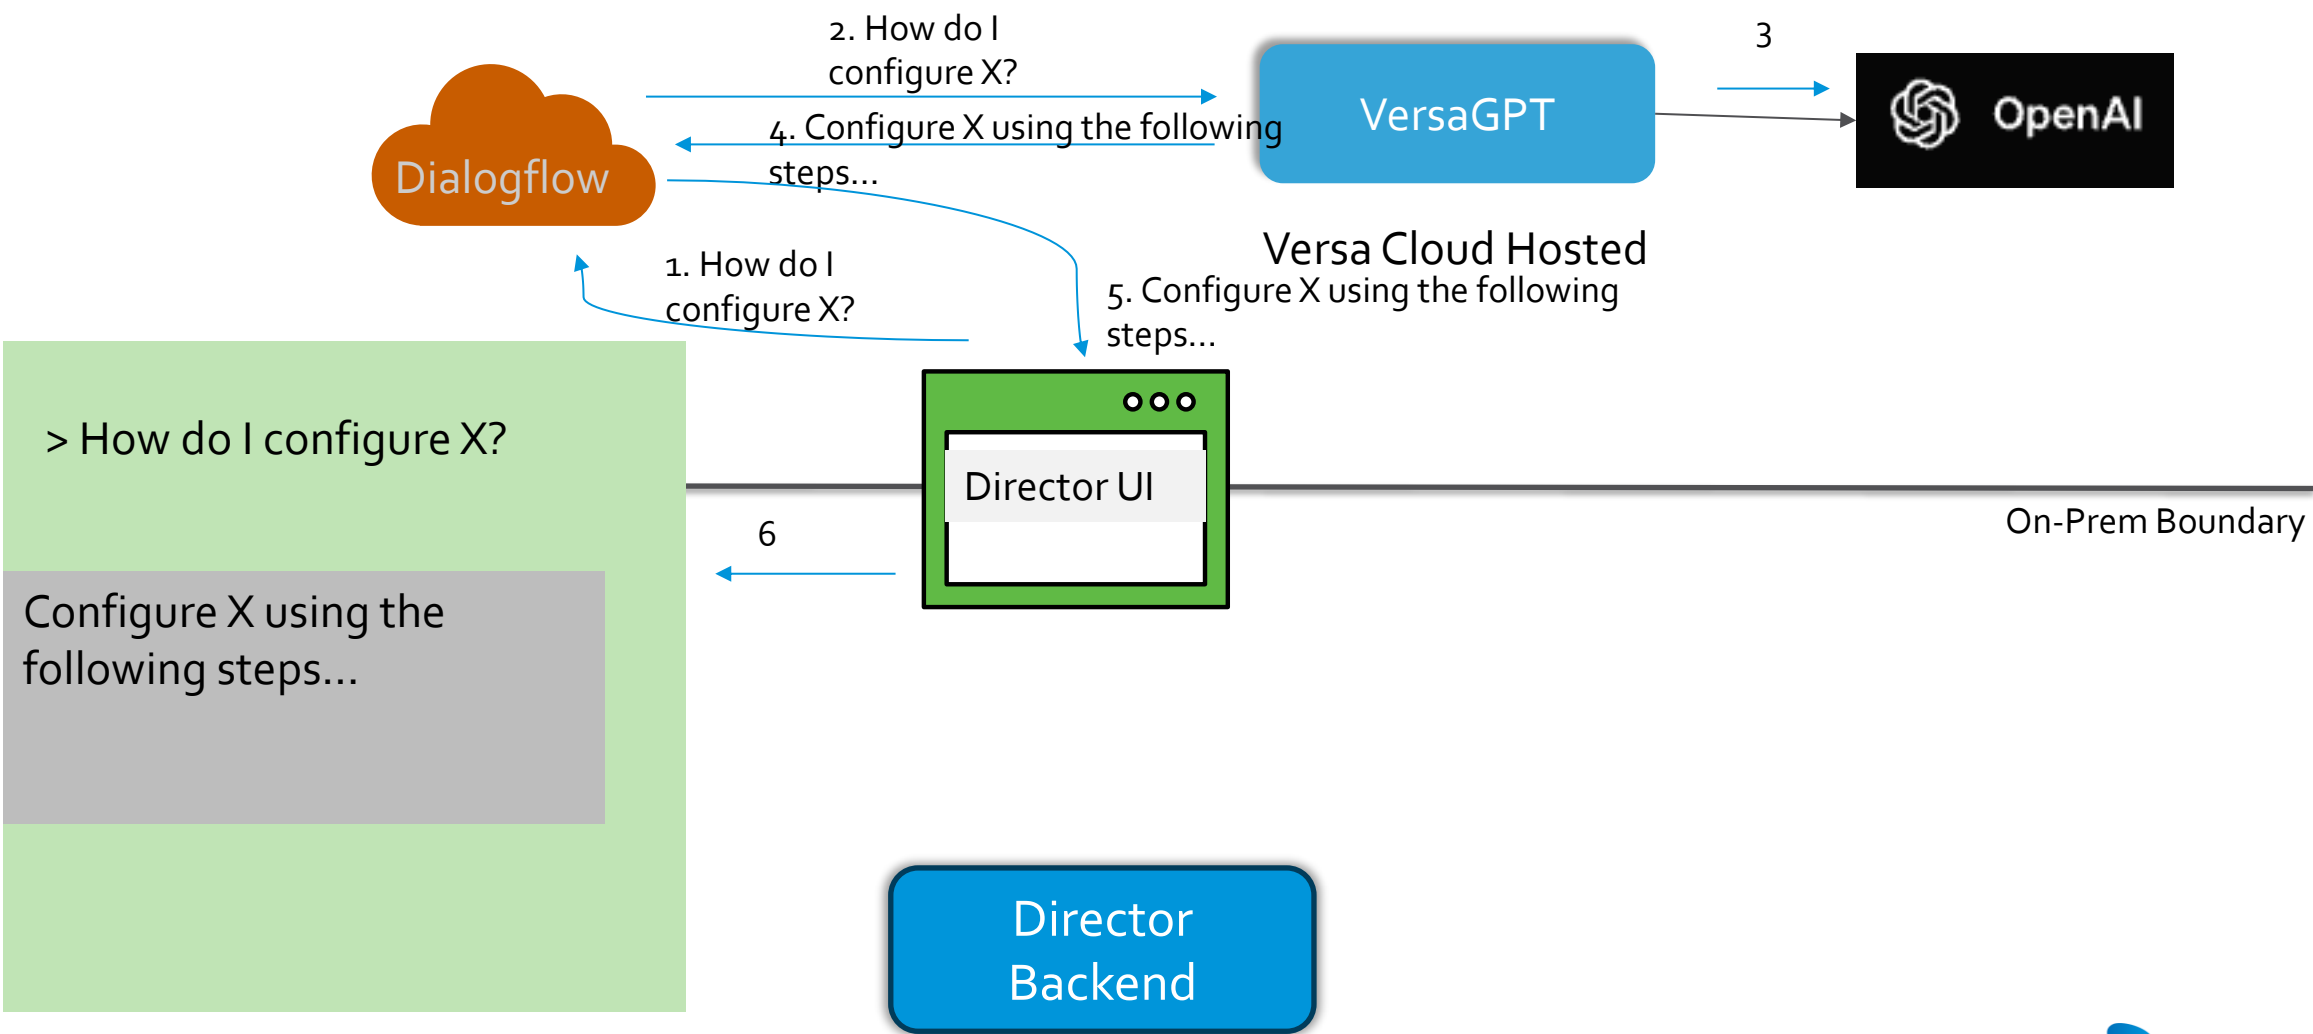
2. How do I configure X?

VersaGPT

3

OpenAI

Dialogflow

4. Configure X using the following steps...

Versa Cloud Hosted

1. How do I configure X?

5. Configure X using the following steps...

> How do I configure X?

Director UI

On-Prem Boundary

6

Configure X using the following steps...

Director Backend